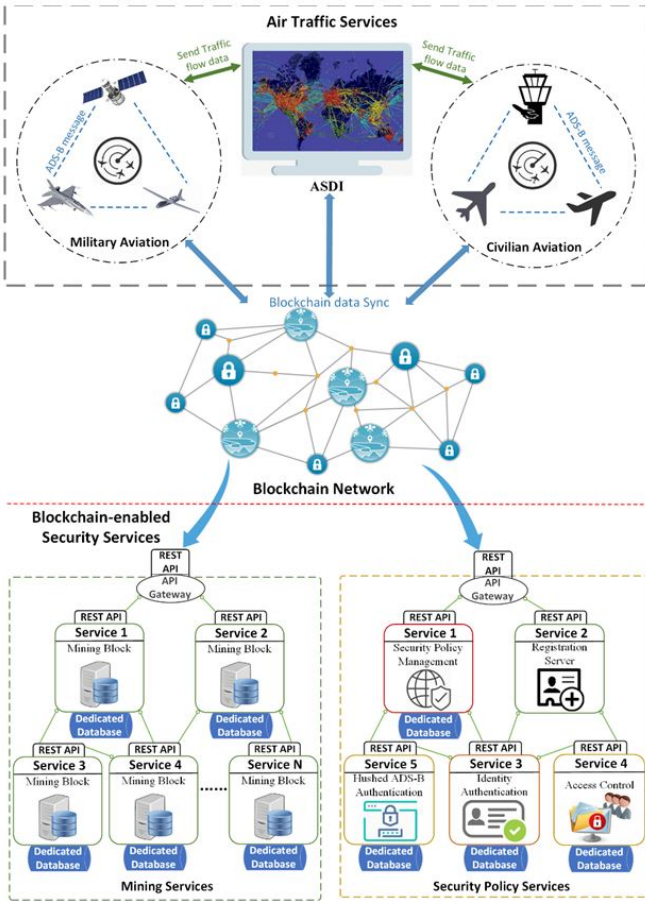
Air Traffic Services

Send Traffic flow data

Send Traffic flow data

ADS-B message

ADS-B message

Military Aviation

ASDI

Civilian Aviation

Blockchain data Sync

Blockchain Network

Blockchain-enabled Security Services

REST API

API Gateway

REST API

Service 1

Mining Block

Dedicated Database

REST API

Service 2

Mining Block

Dedicated Database

REST API

Service 3

Mining Block

Dedicated Database

REST API

Service 4

Mining Block

Dedicated Database

......

REST API

Service N

Mining Block

Dedicated Database

Mining Services

REST API

API Gateway

REST API

Service 1

Security Policy Management

Dedicated Database

REST API

Service 2

Registration Server

REST API

Service 5

Hashed ADS-B Authentication

Dedicated Database

REST API

Service 3

Identity Authentication

Dedicated Database

REST API

Service 4

Access Control

Dedicated Database

Security Policy Services